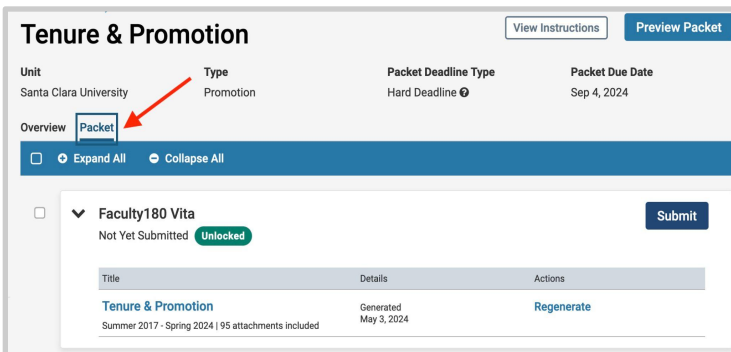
Tenure & Promotion

View Instructions

Preview Packet

| Unit | Type | Packet Deadline Type | Packet Due Date |
|---|---|---|---|
| Santa Clara University | Promotion | Hard Deadline | Sep 4, 2024 |

Overview Packet

Expand All Collapse All

Faculty180 Vita
Not Yet Submitted Unlocked

Submit

| Title | Details | Actions |
|---|---|---|
| Tenure & Promotion<br>Summer 2017 - Spring 2024 \| 95 attachments included | Generated<br>May 3, 2024 | Regenerate |